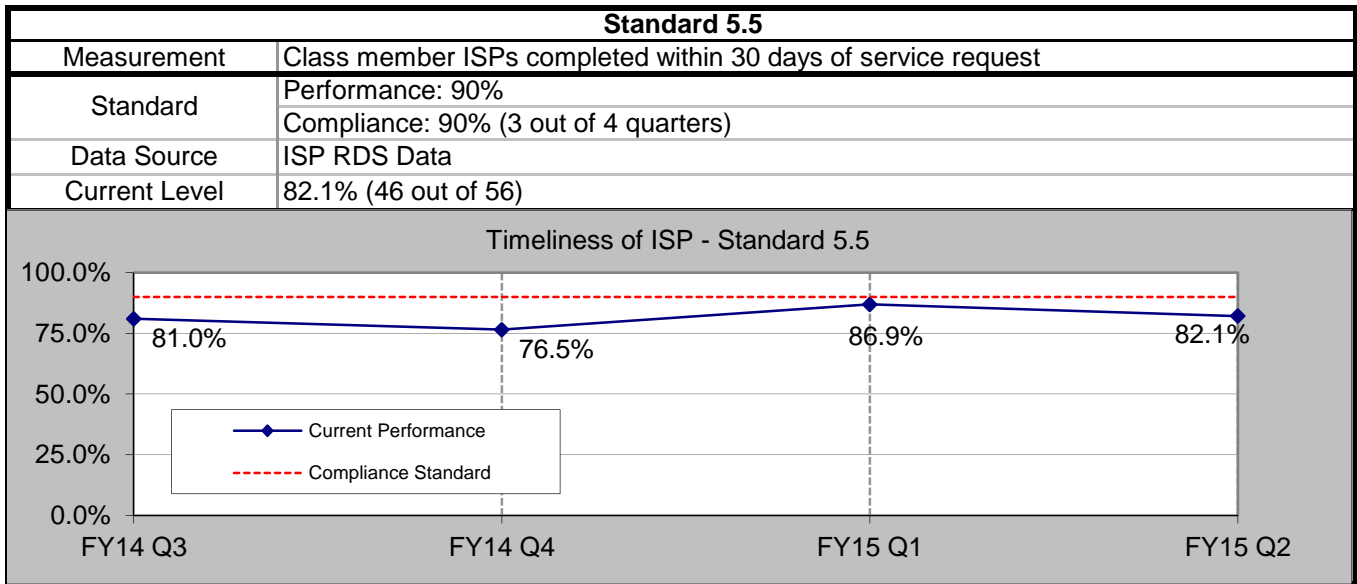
| Standard 5.5 | |
|---|---|
| Measurement | Class member ISPs completed within 30 days of service request |
| Standard | Performance: 90% |
| | Compliance: 90% (3 out of 4 quarters) |
| Data Source | ISP RDS Data |
| Current Level | 82.1% (46 out of 56) |

Timeliness of ISP - Standard 5.5

100.0%
75.0%
50.0%
25.0%
0.0%

81.0%
76.5%
86.9%
82.1%

Current Performance
Compliance Standard

FY14 Q3
FY14 Q4
FY15 Q1
FY15 Q2